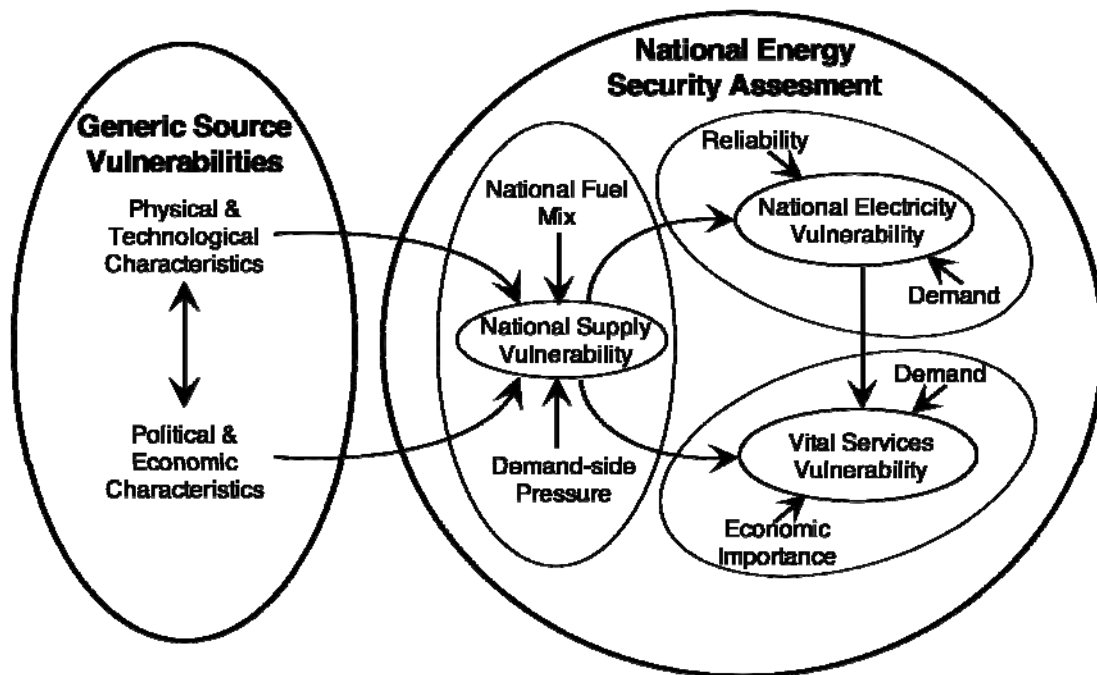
Generic Source Vulnerabilities

Physical & Technological Characteristics

Political & Economic Characteristics

National Energy Security Assesment

National Fuel Mix

National Supply Vulnerability

Demand-side Pressure

Reliability

National Electricity Vulnerability

Demand

Demand

Vital Services Vulnerability

Economic Importance